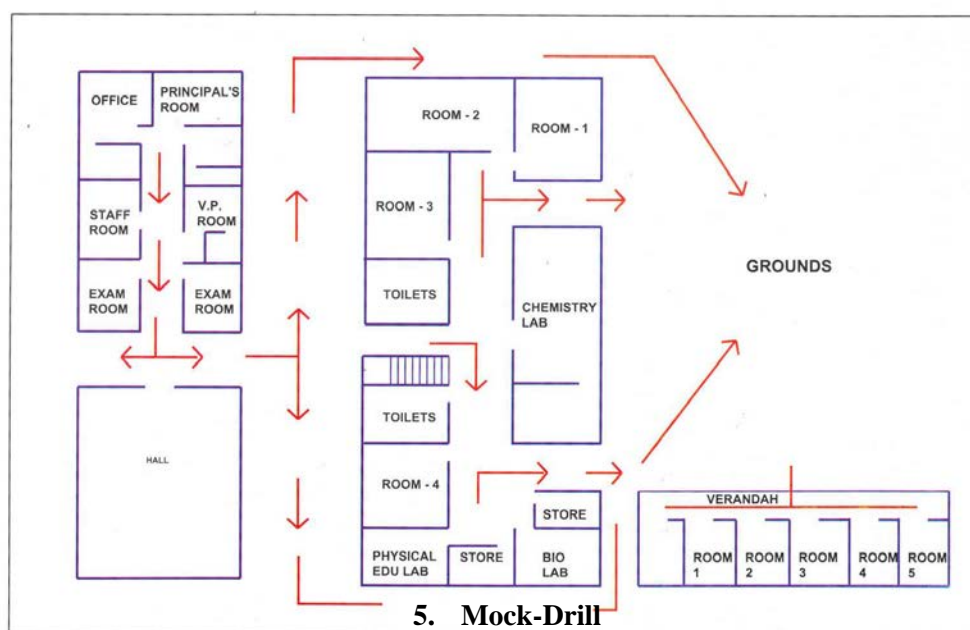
OFFICE

PRINCIPAL'S ROOM

STAFF ROOM

V.P. ROOM

EXAM ROOM

EXAM ROOM

HALL

ROOM - 2

ROOM - 1

ROOM - 3

TOILETS

CHEMISTRY LAB

TOILETS

ROOM - 4

STORE

PHYSICAL EDU LAB

STORE

BIO LAB

GROUNDS

VERANDAH

ROOM 1

ROOM 2

ROOM 3

ROOM 4

ROOM 5

5. Mock-Drill